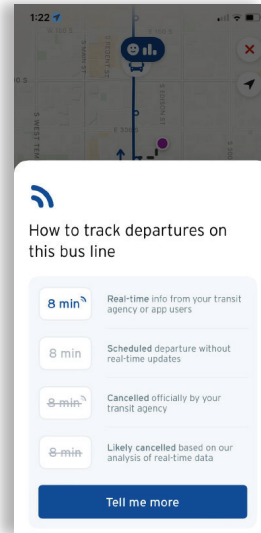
1:22

How to track departures on this bus line

8 min
Real-time info from your transit agency or app users

8 min
Scheduled departure without real-time updates

~~8 min~~
Cancelled officially by your transit agency

~~8 min~~
Likely cancelled based on our analysis of real-time data

Tell me more